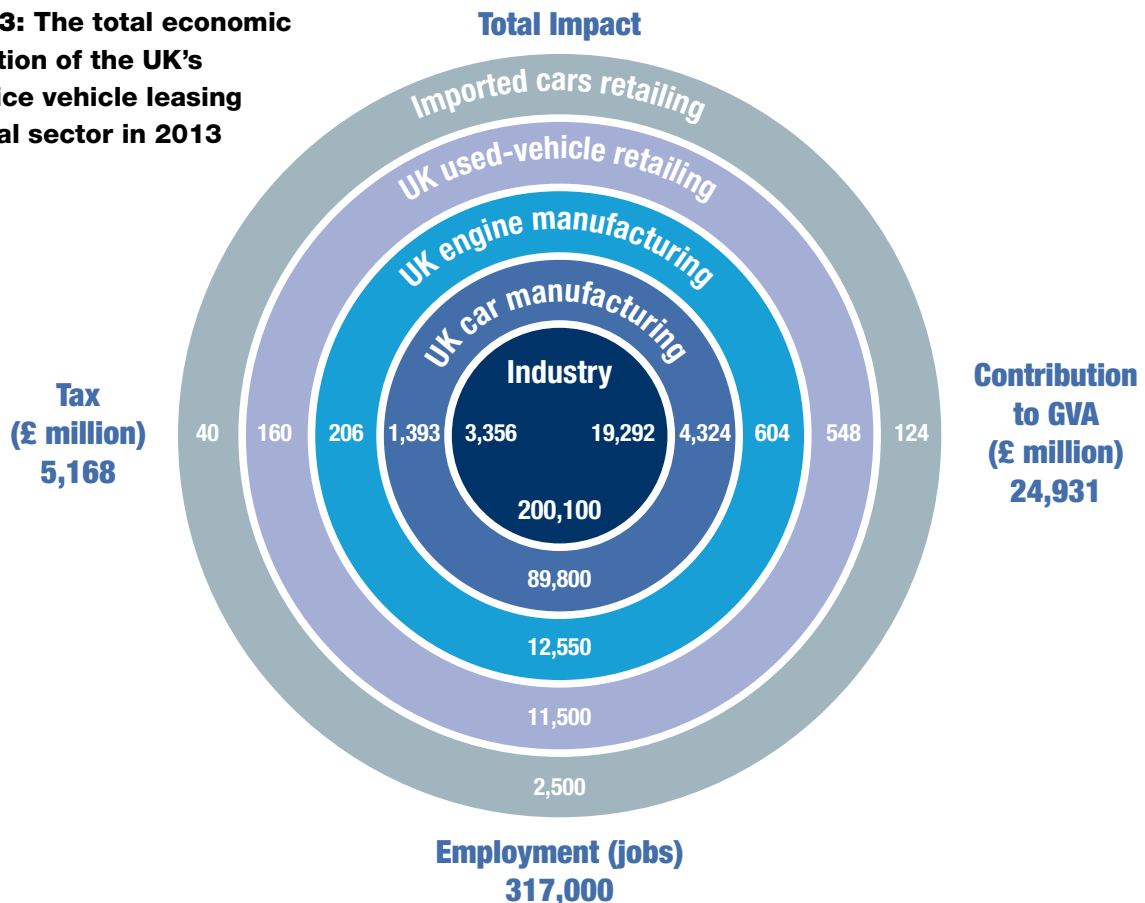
3: The total economic
tion of the UK's
ice vehicle leasing
al sector in 2013

Total Impact

Imported cars retailing

UK used-vehicle retailing

UK engine manufacturing

UK car manufacturing

Industry

Tax
(£ million)
5,168

40 160 206 1,393 3,356 19,292 4,324 604 548 124

Contribution
to GVA
(£ million)
24,931

200,100

89,800

12,550

11,500

2,500

Employment (jobs)
317,000